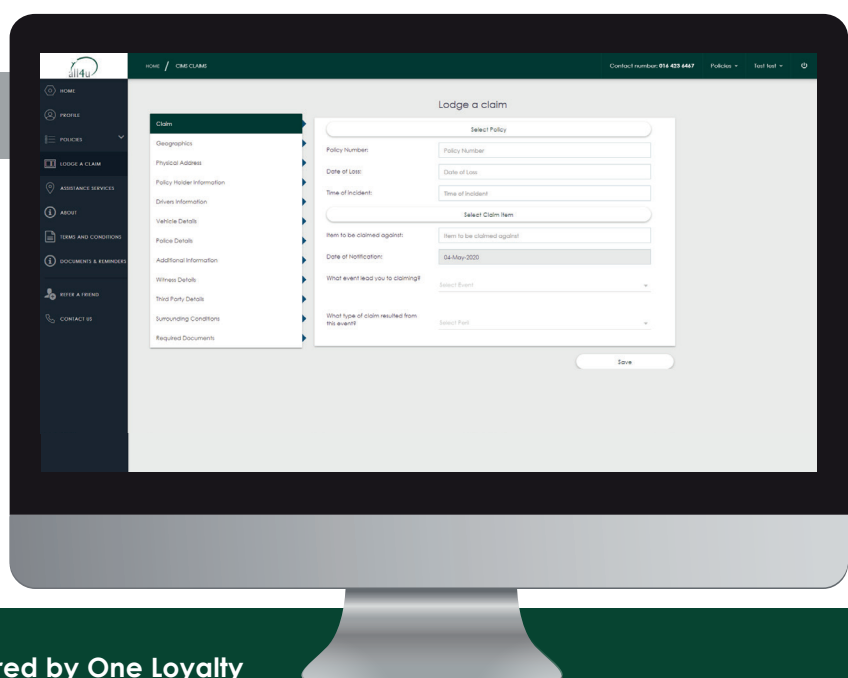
all4u

HOME / CIMS CLAIMS

Contact number: 016 423 6467 Policies Test test

HOME
PROFILE
POLICIES
LODGE A CLAIM
ASSISTANCE SERVICES
ABOUT
TERMS AND CONDITIONS
DOCUMENTS & REMINDERS
REFER A FRIEND
CONTACT US

Lodge a claim

Claim
Geographics
Physical Address
Policy Holder Information
Drivers Information
Vehicle Details
Police Details
Additional Information
Witness Details
Third Party Details
Surrounding Conditions
Required Documents

Select Policy

Policy Number: Policy Number
Date of Loss: Date of Loss
Time of Incident: Time of Incident

Select Claim Item

Item to be claimed against: Item to be claimed against
Date of Notification: 04-May-2020
What event lead you to claiming? Select Event
What type of claim resulted from this event? Select Peril

Save

red by One Loyalty